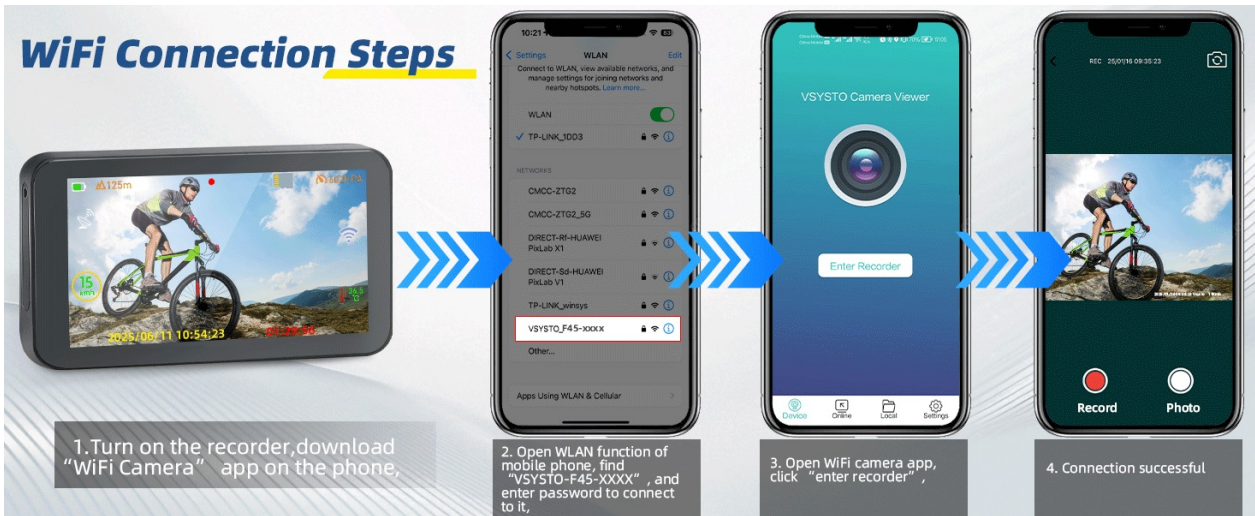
WiFi Connection Steps

125m
15 km/h
2025/06/11 10:54:23

10:21
Settings WLAN Edit
Connect to WLAN, view available networks, and manage settings for joining networks and nearby hotspots. Learn more...
WLAN
TP-LINK_1DD3
NETWORKS
CMCC-ZTG2
CMCC-ZTG2_5G
DIRECT-Rf-HUAWEI PixLab X1
DIRECT-Sd-HUAWEI PixLab V1
TP-LINK_winsys
VSYSTO_F45-xxxx
Other...
Apps Using WLAN & Cellular

VSYSTO Camera Viewer
Enter Recorder
Device Online Local Settings

REC 25/01/16 09:35:23
Record Photo

1.Turn on the recorder,download "WiFi Camera" app on the phone,

2. Open WLAN function of mobile phone, find "VSYSTO-F45-XXXX", and enter password to connect to it,

3. Open WiFi camera app, click "enter recorder",

4. Connection successful